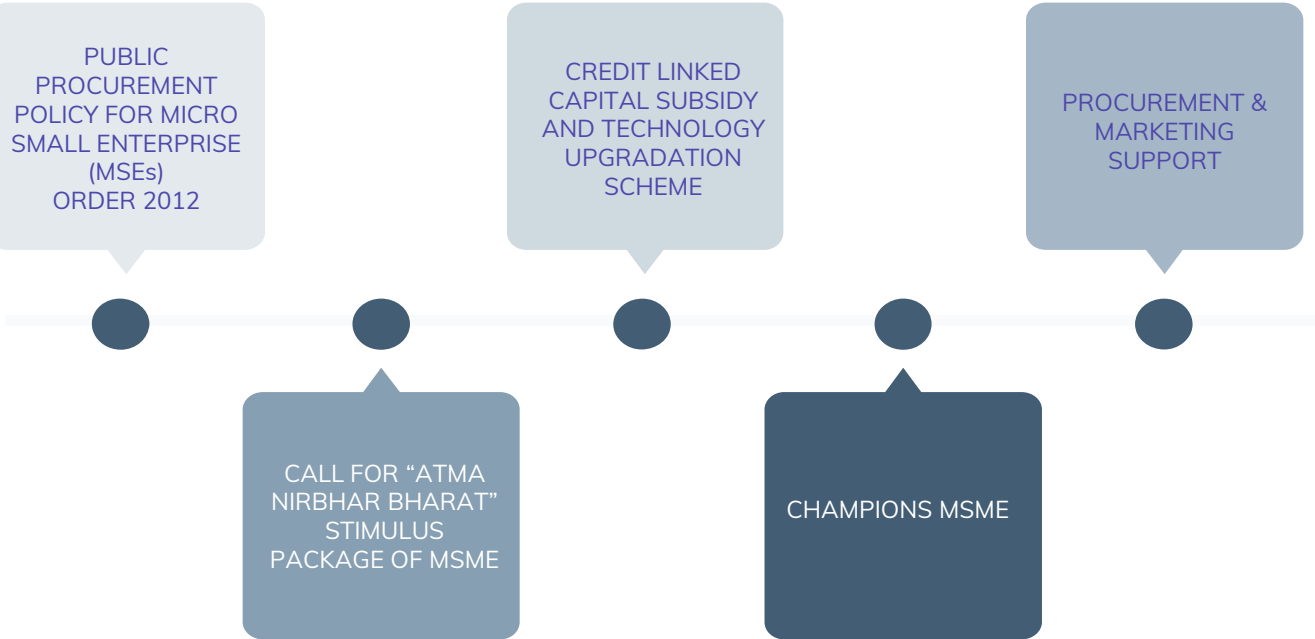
PUBLIC PROCUREMENT POLICY FOR MICRO SMALL ENTERPRISE (MSEs) ORDER 2012

CALL FOR “ATMA NIRBHAR BHARAT” STIMULUS PACKAGE OF MSME

CREDIT LINKED CAPITAL SUBSIDY AND TECHNOLOGY UPGRADATION SCHEME

CHAMPIONS MSME

PROCUREMENT & MARKETING SUPPORT